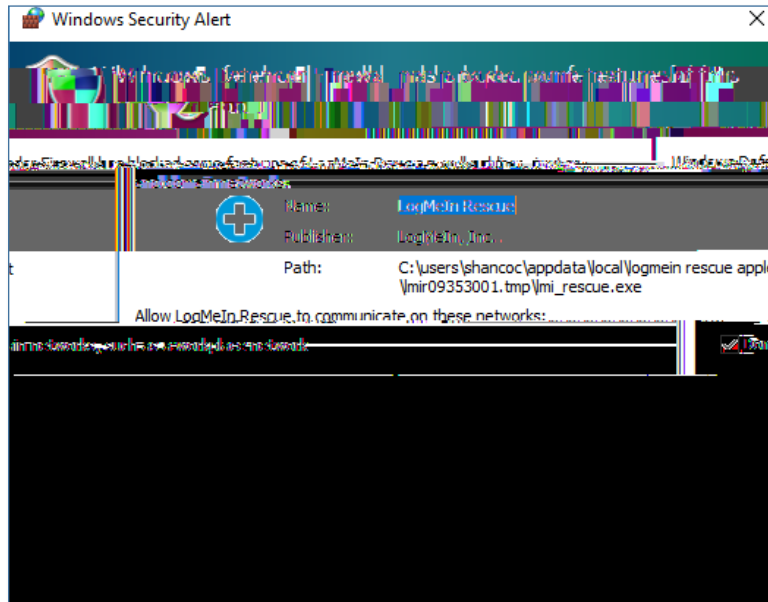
Windows Security Alert

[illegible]

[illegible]

Name: LogMeIn Rescue

Publisher: LogMeIn, Inc.

Path: C:\users\shancoc\appdata\local\logmein rescue appl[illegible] \lmir09353001.tmp\lmi_rescue.exe

Allow LogMeIn Rescue to communicate on these networks:

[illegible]